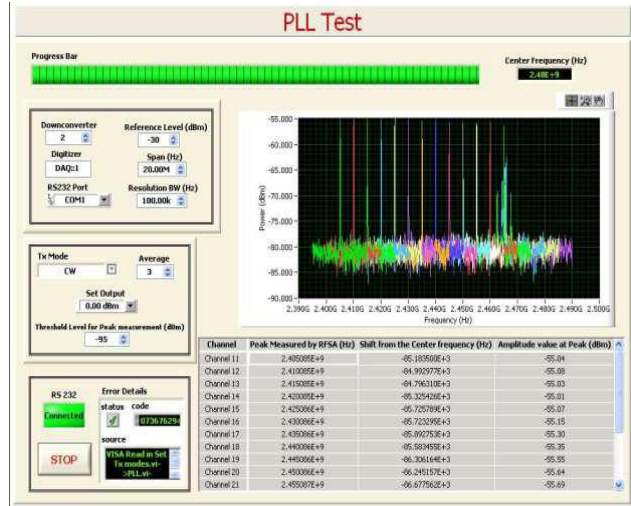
PLL Test

Progress Bar

Center Frequency (Hz)
2.40E+9

Downconverter
2

Reference Level (dBm)
-30

Digitizer
DAQ::1

Span (Hz)
20.00M

RS232 Port
COM1

Resolution BW (Hz)
100.00k

Tx Mode
CW

Average
3

Set Output
0.00 dBm

Threshold Level for Peak measurement (dBm)
-95

RS 232
Connected

Error Details
status
code
07367629

source
VISA Read in Set Tx modes.vi->PLL.vi-

STOP

-55.000
-60.000
-65.000
-70.000
-75.000
-80.000
-85.000
-90.000
Power (dBm)
2.390G 2.400G 2.410G 2.420G 2.430G 2.440G 2.450G 2.460G 2.470G 2.480G 2.490G 2.500G
Frequency (Hz)

| Channel | Peak Measured by RFSA (Hz) | Shift from the Center frequency (Hz) | Amplitude value at Peak (dBm) |
|---|---|---|---|
| Channel 11 | 2.405085E+9 | -85.183500E+3 | -55.04 |
| Channel 12 | 2.410085E+9 | -84.992977E+3 | -55.08 |
| Channel 13 | 2.415085E+9 | -84.796310E+3 | -55.03 |
| Channel 14 | 2.420085E+9 | -85.325426E+3 | -55.01 |
| Channel 15 | 2.425086E+9 | -85.725789E+3 | -55.07 |
| Channel 16 | 2.430086E+9 | -85.723295E+3 | -55.15 |
| Channel 17 | 2.435086E+9 | -85.892753E+3 | -55.30 |
| Channel 18 | 2.440086E+9 | -85.583455E+3 | -55.35 |
| Channel 19 | 2.445086E+9 | -86.306164E+3 | -55.55 |
| Channel 20 | 2.450086E+9 | -86.245157E+3 | -55.64 |
| Channel 21 | 2.455087E+9 | -86.677562E+3 | -55.69 |